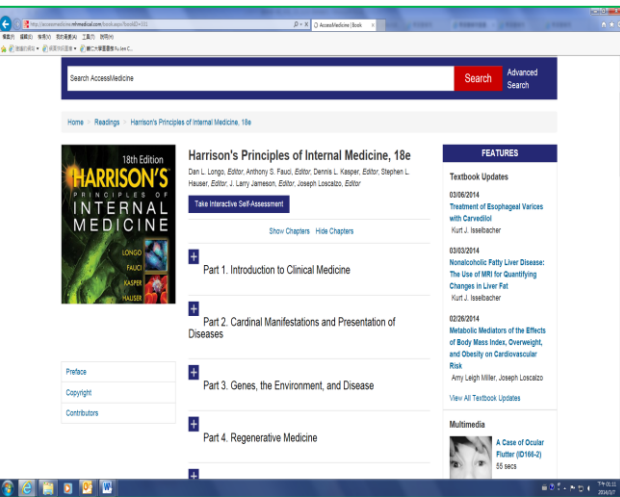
http://accessmedicine.mhmedical.com/book.aspx?bookID=331
AccessMedicine | Book

Search AccessMedicine
Search
Advanced Search

Home > Readings > Harrison's Principles of Internal Medicine, 18e

18th Edition
HARRISON'S
PRINCIPLES OF
INTERNAL
MEDICINE
LONGO
FAUCI
KASPER
HAUSER

Harrison's Principles of Internal Medicine, 18e
Dan L. Longo, Editor, Anthony S. Fauci, Editor, Dennis L. Kasper, Editor, Stephen L. Hauser, Editor, J. Larry Jameson, Editor, Joseph Loscalzo, Editor

Take Interactive Self-Assessment

Show Chapters Hide Chapters

+ Part 1. Introduction to Clinical Medicine

+ Part 2. Cardinal Manifestations and Presentation of Diseases

+ Part 3. Genes, the Environment, and Disease

+ Part 4. Regenerative Medicine

Preface
Copyright
Contributors

FEATURES

Textbook Updates

03/06/2014
Treatment of Esophageal Varices with Carvedilol
Kurt J. Isselbacher

03/03/2014
Nonalcoholic Fatty Liver Disease: The Use of MRI for Quantifying Changes in Liver Fat
Kurt J. Isselbacher

02/26/2014
Metabolic Mediators of the Effects of Body Mass Index, Overweight, and Obesity on Cardiovascular Risk
Amy Leigh Miller, Joseph Loscalzo

View All Textbook Updates

Multimedia

A Case of Ocular Flutter (ID166-2)
55 secs